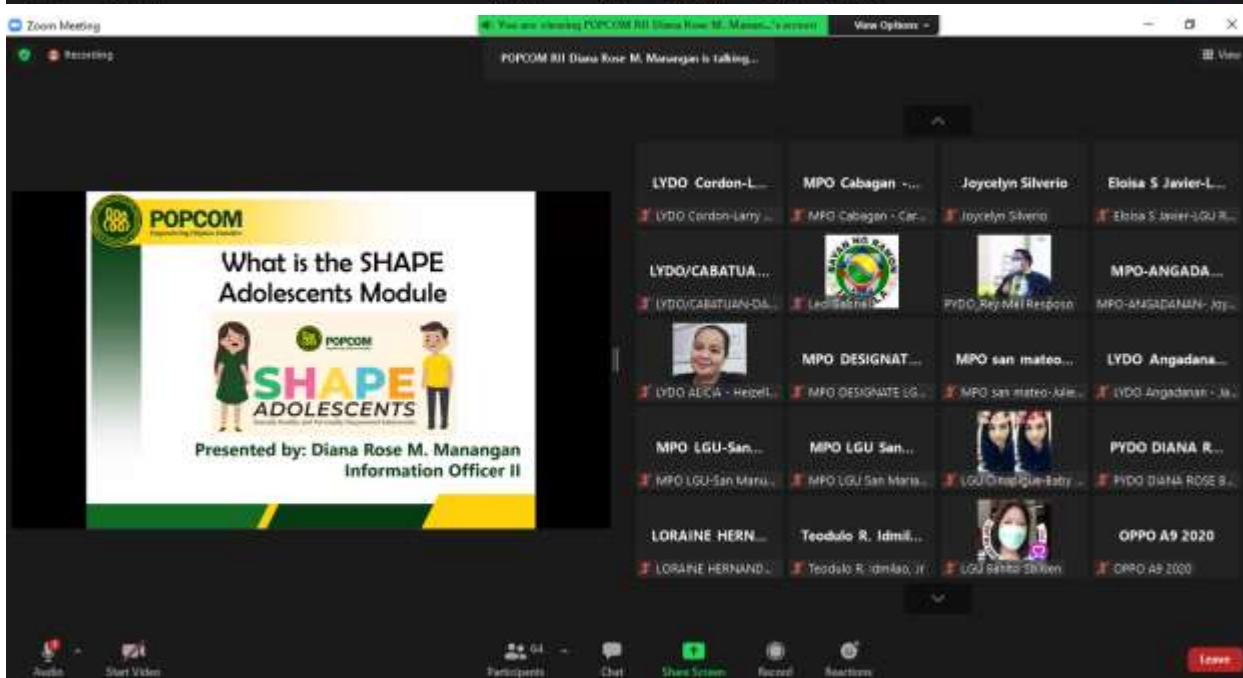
Zoom Meeting

You are viewing POPCOM RII Diana Rose M. Manan...'s screen

View Options

Recording

POPCOM RII Diana Rose M. Manangan is talking...

View

POPCOM

What is the SHAPE Adolescents Module

POPCOM

SHAPE ADOLESCENTS

Presented by: Diana Rose M. Manangan
Information Officer II

LYDO Cordon-L...
LYDO Cordon-Larry ...

MPO Cabagan -...
MPO Cabagan - Car...

Joycelyn Silverio
Joycelyn Silverio

Eloisa S Javier-L...
Eloisa S Javier-LGU R...

LYDO/CABATUA...
LYDO/CABATUAN-DA...

Leo Balcher...

PYDO_Rey Mel Responso

MPO-ANGADA...
MPO-ANGADANAN- Joy...

LYDO ALICIA - Heizel...

MPO DESIGNAT...
MPO DESIGNATE LG...

MPO san mateo...
MPO san mateo-Aile...

LYDO Angadana...
LYDO Angadanan - Ja...

MPO LGU-San...
MPO LGU-San Manu...

MPO LGU San...
MPO LGU San Maria...

LGU Dinapigue-Baby ...

PYDO DIANA R...
PYDO DIANA ROSE B...

LORAINE HERN...
LORAINE HERNAND...

Teodulo R. Idmil...
Teodulo R. Idmilao, Jr

LGU Benito Soliven

OPPO A9 2020
OPPO A9 2020

Audio
Start Video
Participants 64
Chat
Share Screen
Record
Reactions
Leave